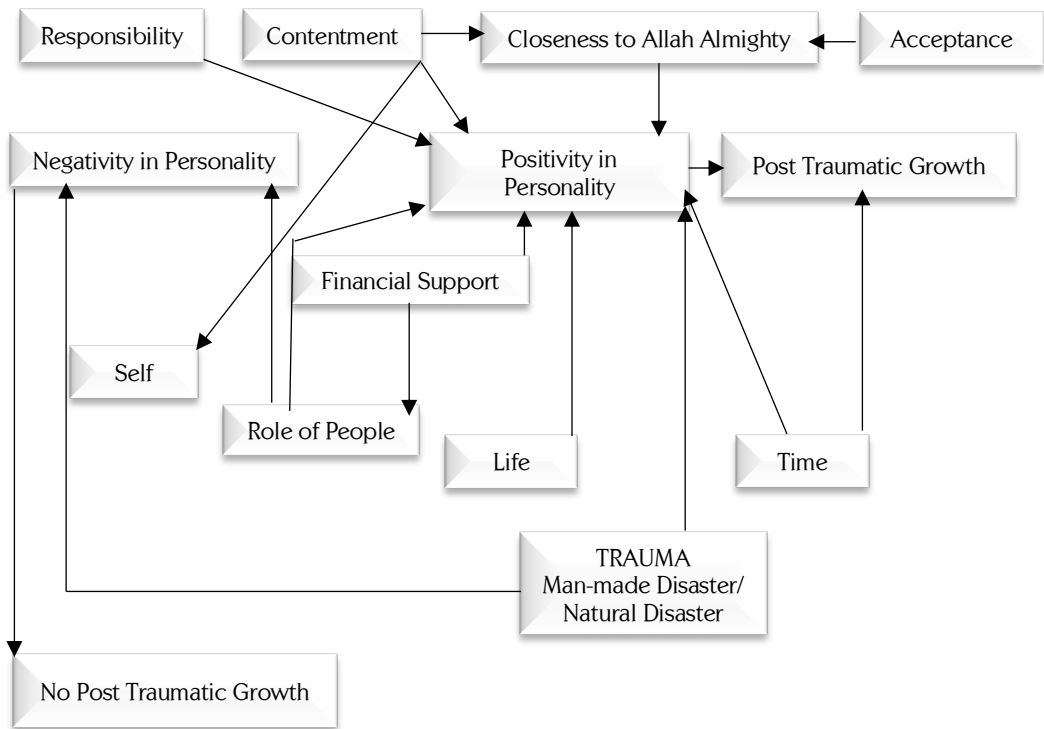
Responsibility

Contentment

Closeness to Allah Almighty

Acceptance

Negativity in Personality

Positivity in Personality

Post Traumatic Growth

Financial Support

Self

Role of People

Life

Time

TRAUMA
Man-made Disaster/
Natural Disaster

No Post Traumatic Growth